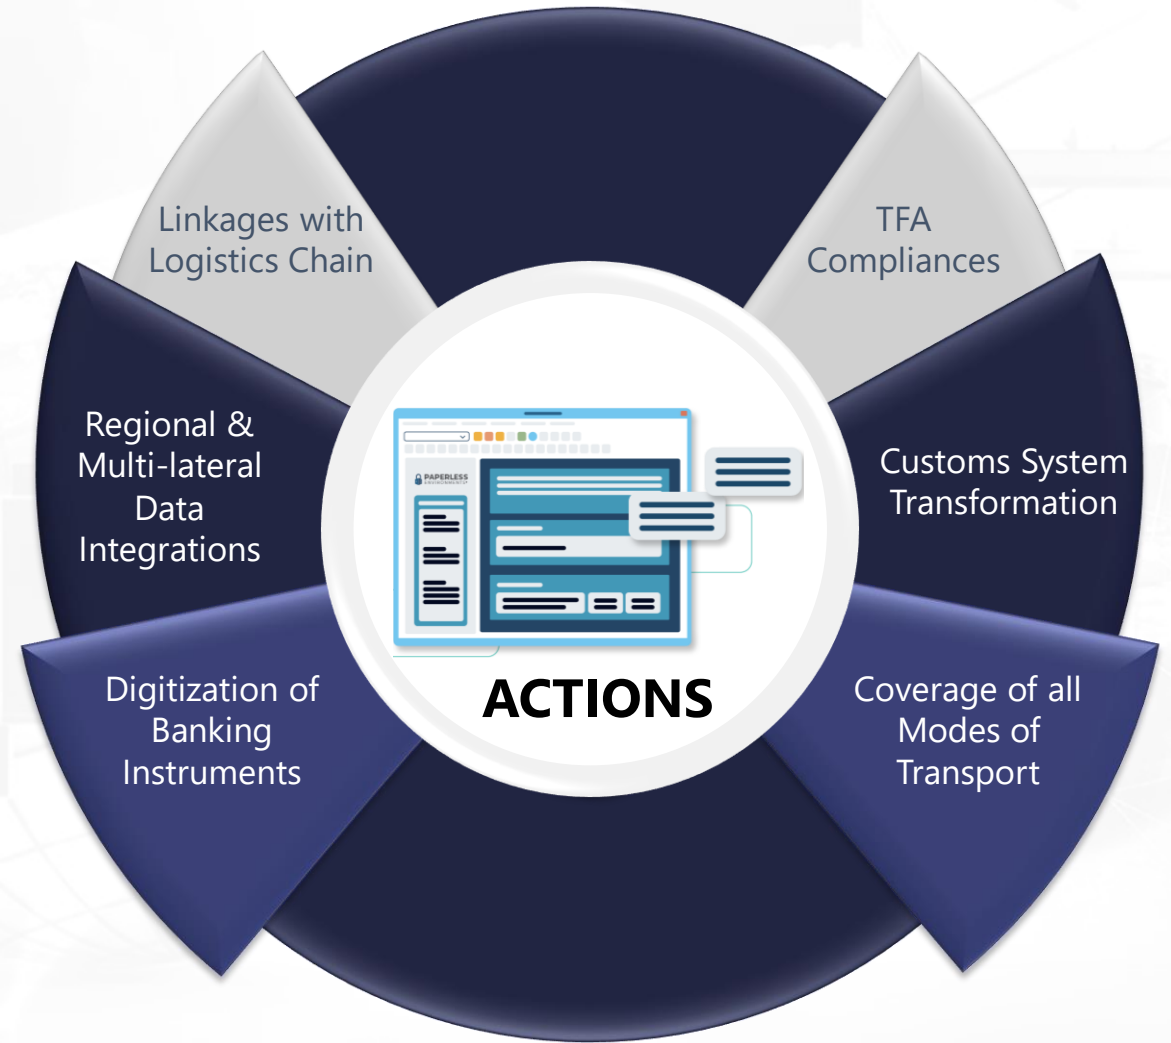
Linkages with Logistics Chain

TFA Compliances

Regional & Multi-lateral Data Integrations

PAPERLESS ENVIRONMENTS

Customs System Transformation

Digitization of Banking Instruments

ACTIONS

Coverage of all Modes of Transport